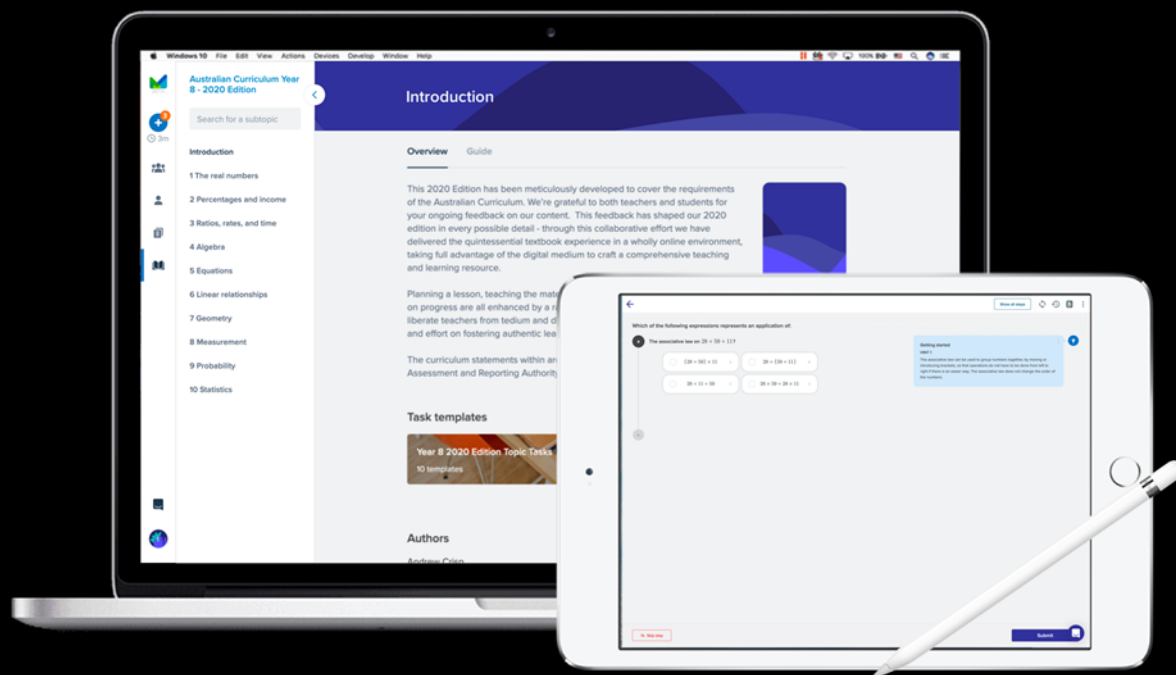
Windows 10 File Edit View Actions Devices Develop Window Help

Australian Curriculum Year 8 - 2020 Edition

3m

Search for a subtopic

Introduction

1 The real numbers

2 Percentages and income

3 Ratios, rates, and time

4 Algebra

5 Equations

6 Linear relationships

7 Geometry

8 Measurement

9 Probability

10 Statistics

Introduction

Overview Guide

This 2020 Edition has been meticulously developed to cover the requirements of the Australian Curriculum. We're grateful to both teachers and students for your ongoing feedback on our content. This feedback has shaped our 2020 edition in every possible detail - through this collaborative effort we have delivered the quintessential textbook experience in a wholly online environment, taking full advantage of the digital medium to craft a comprehensive teaching and learning resource.

Planning a lesson, teaching the mate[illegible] on progress are all enhanced by a r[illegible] liberate teachers from tedium and d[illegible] and effort on fostering authentic lea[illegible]

The curriculum statements within ar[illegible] Assessment and Reporting Authority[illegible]

Task templates

Year 8 2020 Edition Topic Tasks

10 templates

Authors

Andrew Crisp

Show all steps

Which of the following expressions represents an application of:

The associative law on $28 \times 50 \times 11$?

$(28 \times 50) \times 11$

$28 \times (50 \times 11)$

$28 \times 11 \times 50$

$28 \times 50 \times 28 \times 11$

Getting started

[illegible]

Skip step

Submit